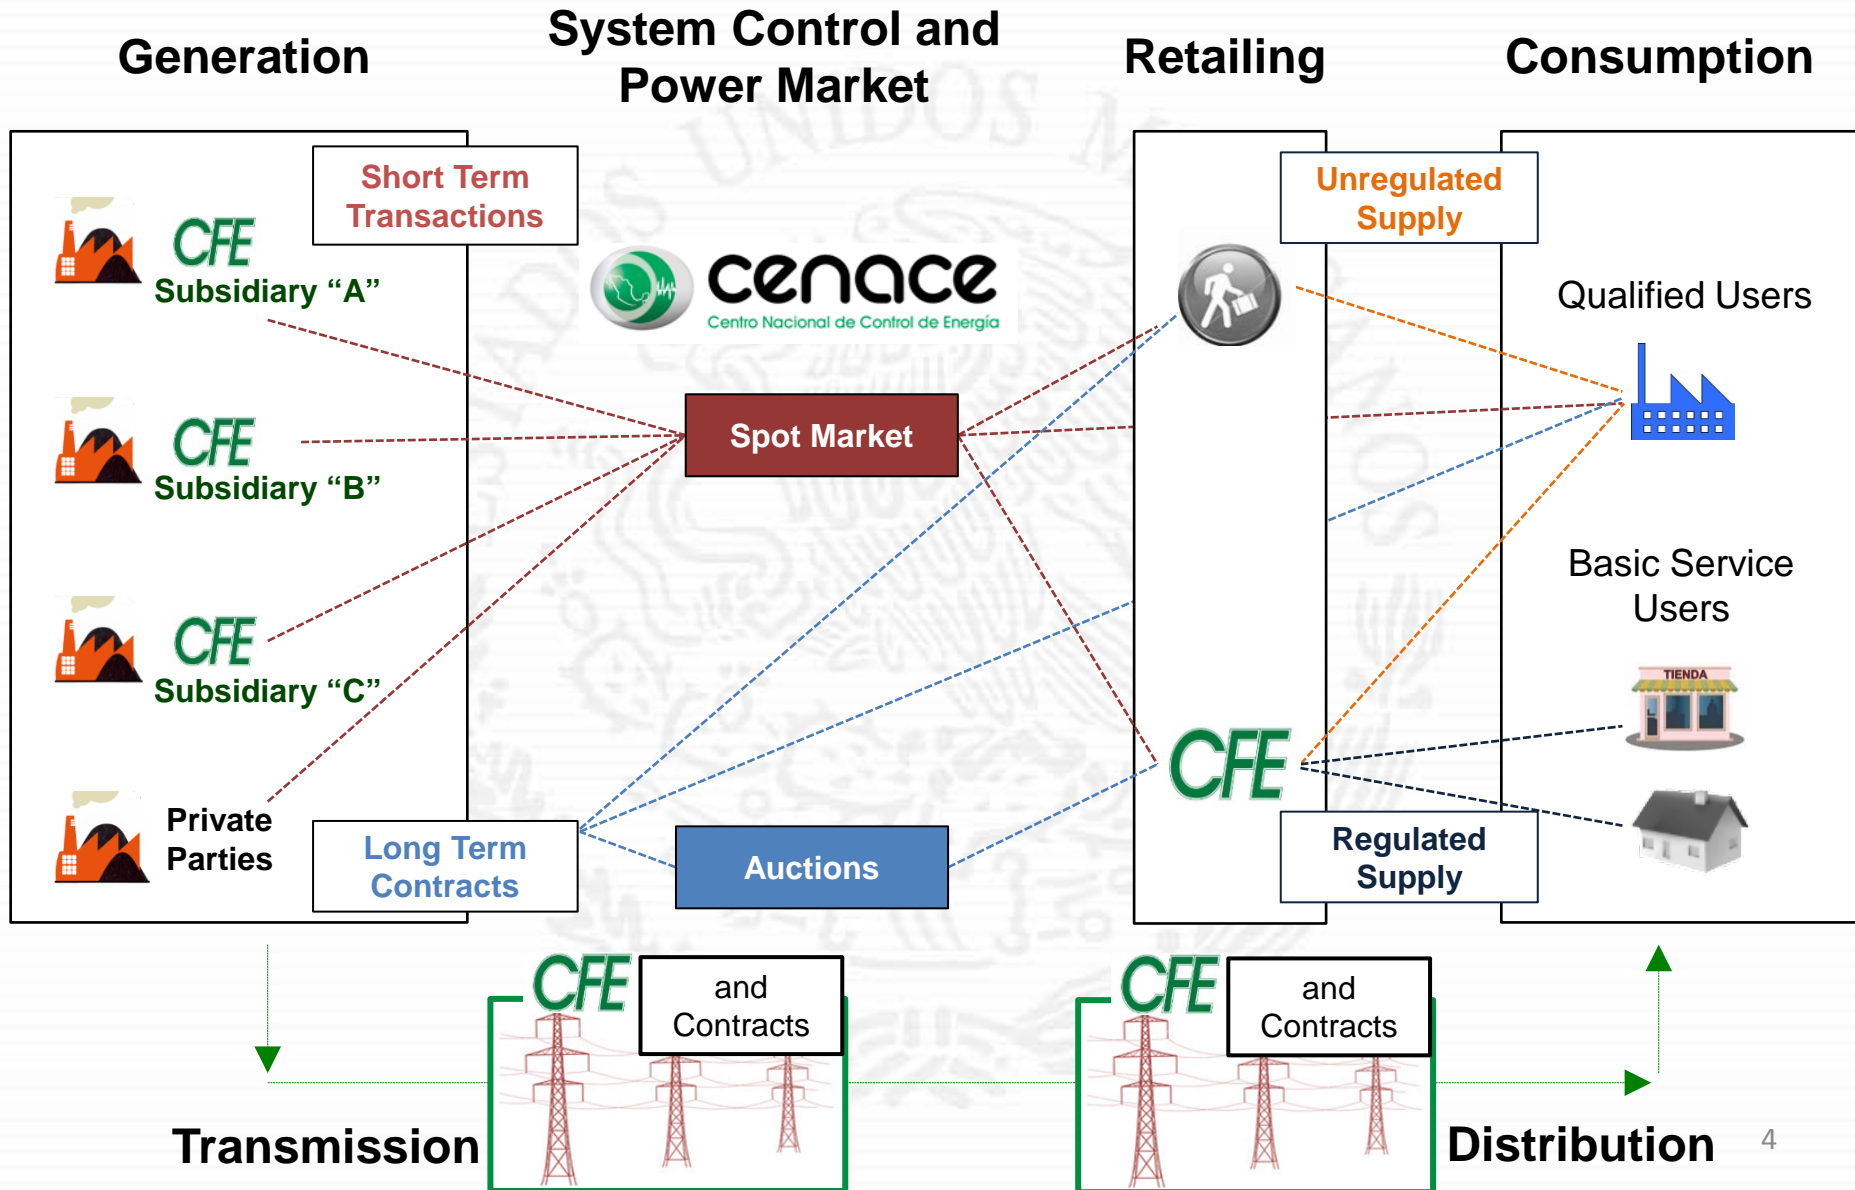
Generation

System Control and Power Market

Retailing

Consumption

Short Term Transactions

CFE
Subsidiary “A”

CFE
Subsidiary “B”

CFE
Subsidiary “C”

Private Parties

Long Term Contracts

cenace
Centro Nacional de Control de Energía

Spot Market

Auctions

Unregulated Supply

CFE

Regulated Supply

Qualified Users

Basic Service Users

TIENDA

CFE
and Contracts

CFE
and Contracts

Transmission

Distribution

4